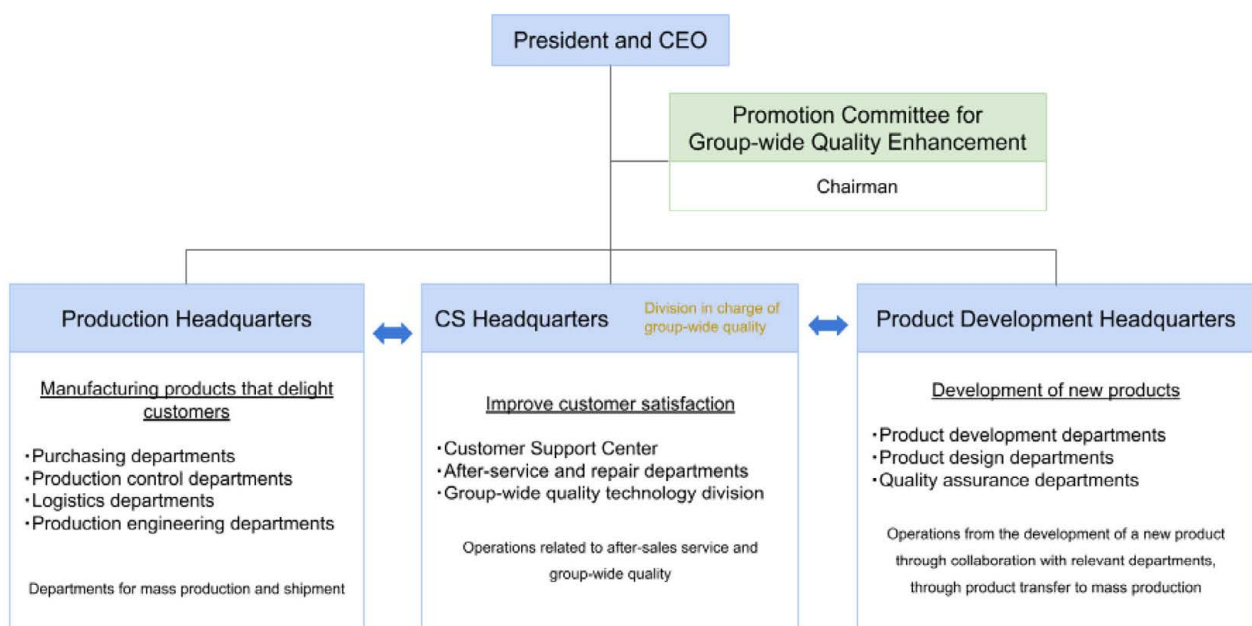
President and CEO

Promotion Committee for Group-wide Quality Enhancement

Chairman

Production Headquarters

Manufacturing products that delight customers

・Purchasing departments
・Production control departments
・Logistics departments
・Production engineering departments

Departments for mass production and shipment

CS Headquarters

Division in charge of group-wide quality

Improve customer satisfaction

・Customer Support Center
・After-service and repair departments
・Group-wide quality technology division

Operations related to after-sales service and group-wide quality

Product Development Headquarters

Development of new products

・Product development departments
・Product design departments
・Quality assurance departments

Operations from the development of a new product through collaboration with relevant departments, through product transfer to mass production